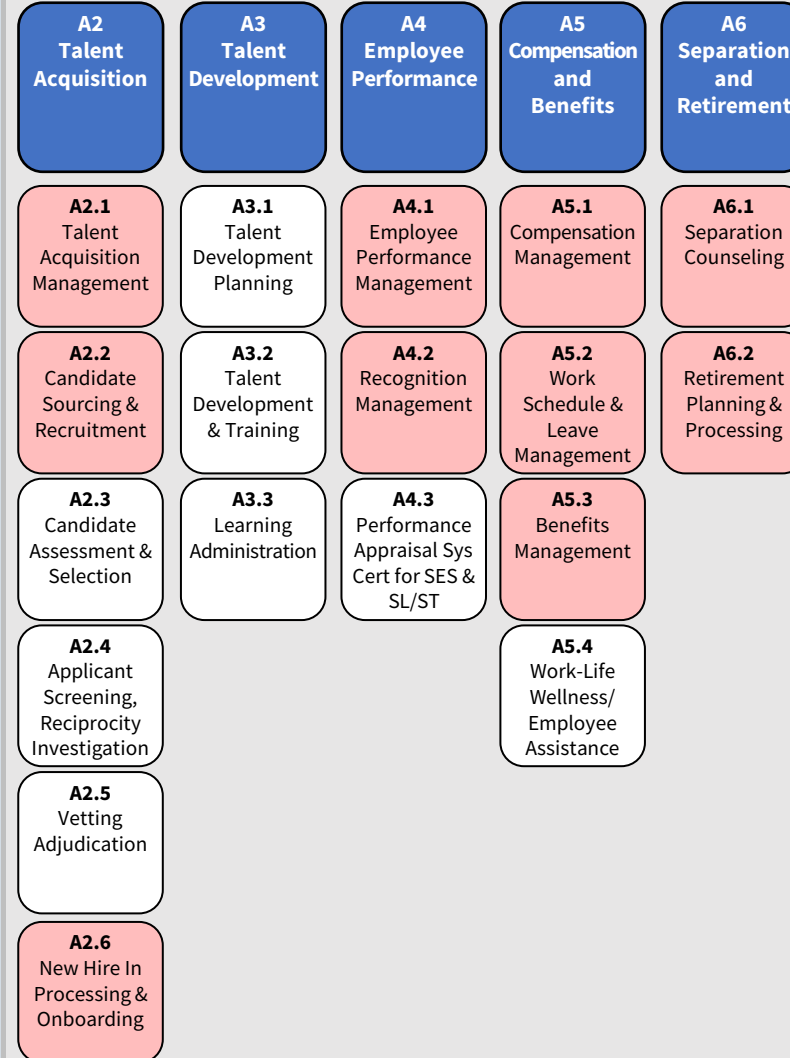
A2
Talent Acquisition

A2.1
Talent Acquisition Management

A2.2
Candidate Sourcing & Recruitment

A2.3
Candidate Assessment & Selection

A2.4
Applicant Screening, Reciprocity Investigation

A2.5
Vetting Adjudication

A2.6
New Hire In Processing & Onboarding

A3
Talent Development

A3.1
Talent Development Planning

A3.2
Talent Development & Training

A3.3
Learning Administration

A4
Employee Performance

A4.1
Employee Performance Management

A4.2
Recognition Management

A4.3
Performance Appraisal Sys Cert for SES & SL/ST

A5
Compensation and Benefits

A5.1
Compensation Management

A5.2
Work Schedule & Leave Management

A5.3
Benefits Management

A5.4
Work-Life Wellness/ Employee Assistance

A6
Separation and Retirement

A6.1
Separation Counseling

A6.2
Retirement Planning & Processing